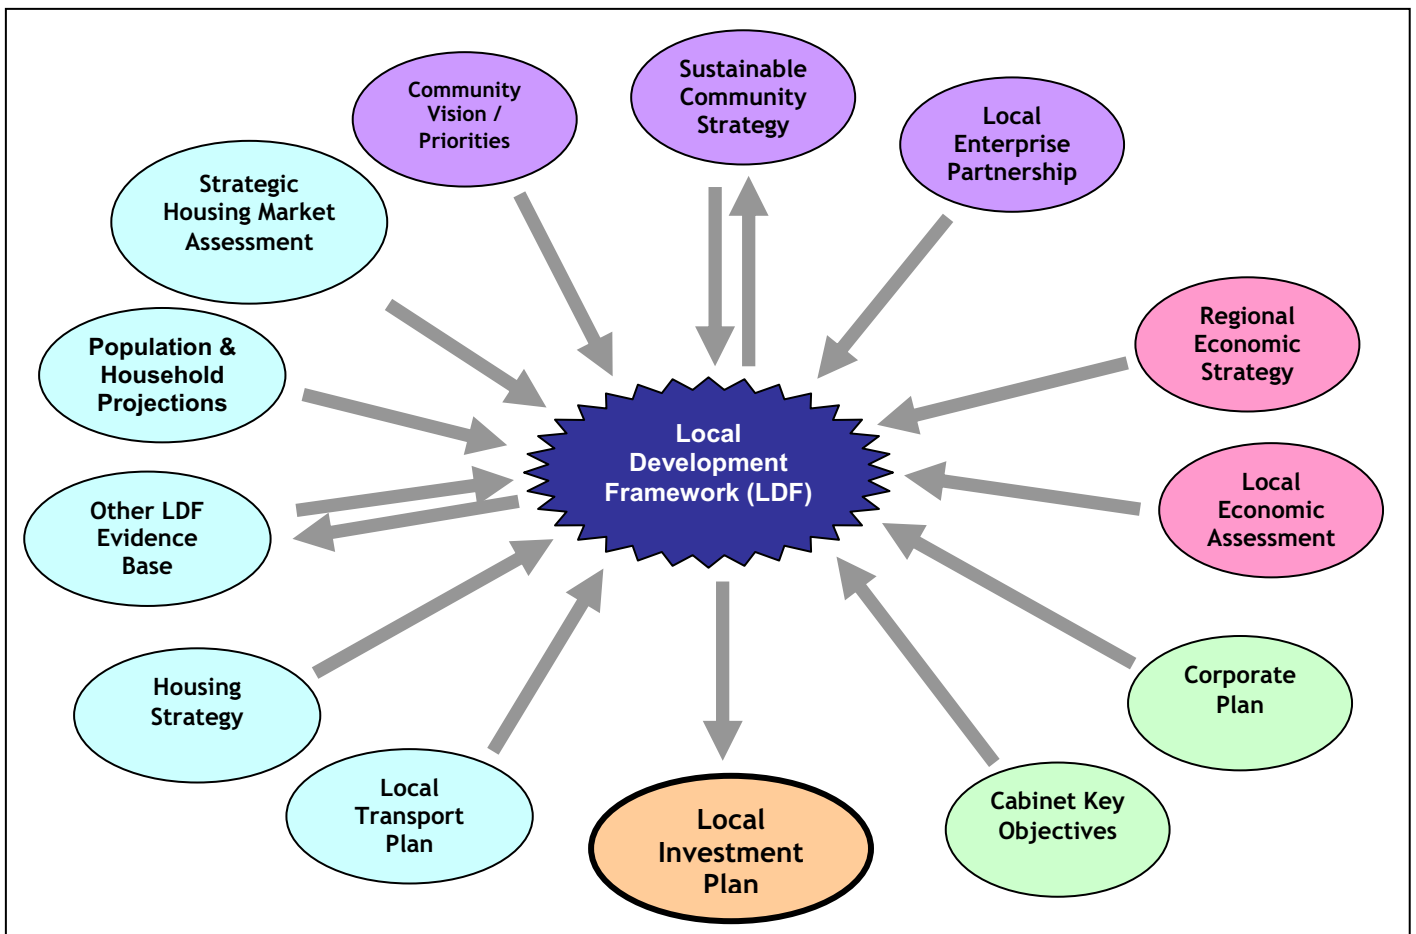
Community Vision / Priorities

Sustainable Community Strategy

Local Enterprise Partnership

Strategic Housing Market Assessment

Regional Economic Strategy

Population & Household Projections

Local Development Framework (LDF)

Local Economic Assessment

Other LDF Evidence Base

Corporate Plan

Housing Strategy

Cabinet Key Objectives

Local Transport Plan

Local Investment Plan